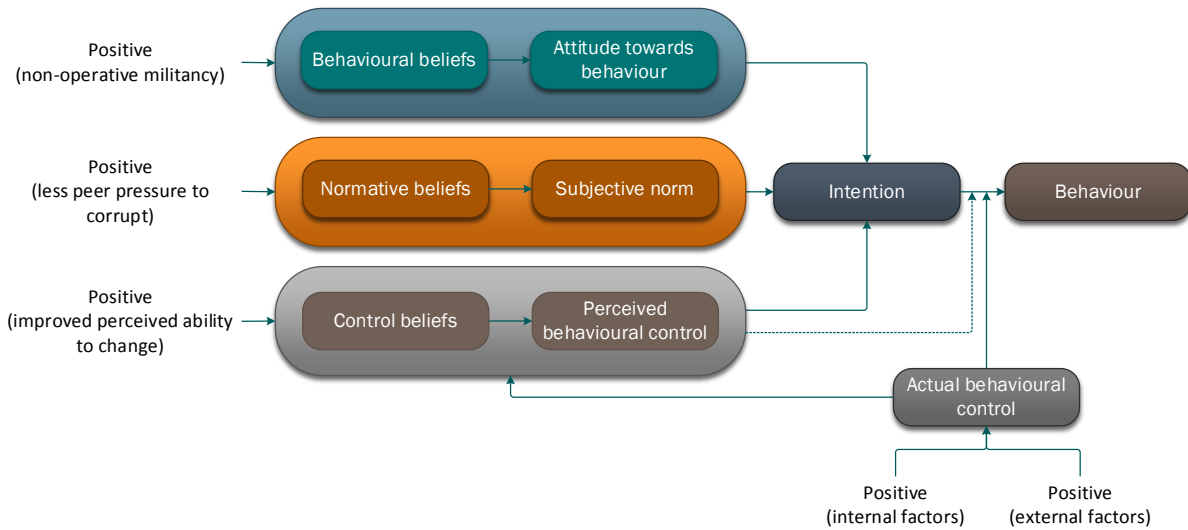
Positive
(non-operative militancy)

Behavioural beliefs

Attitude towards behaviour

Positive
(less peer pressure to corrupt)

Normative beliefs

Subjective norm

Intention

Behaviour

Positive
(improved perceived ability to change)

Control beliefs

Perceived behavioural control

Actual behavioural control

Positive
(internal factors)

Positive
(external factors)